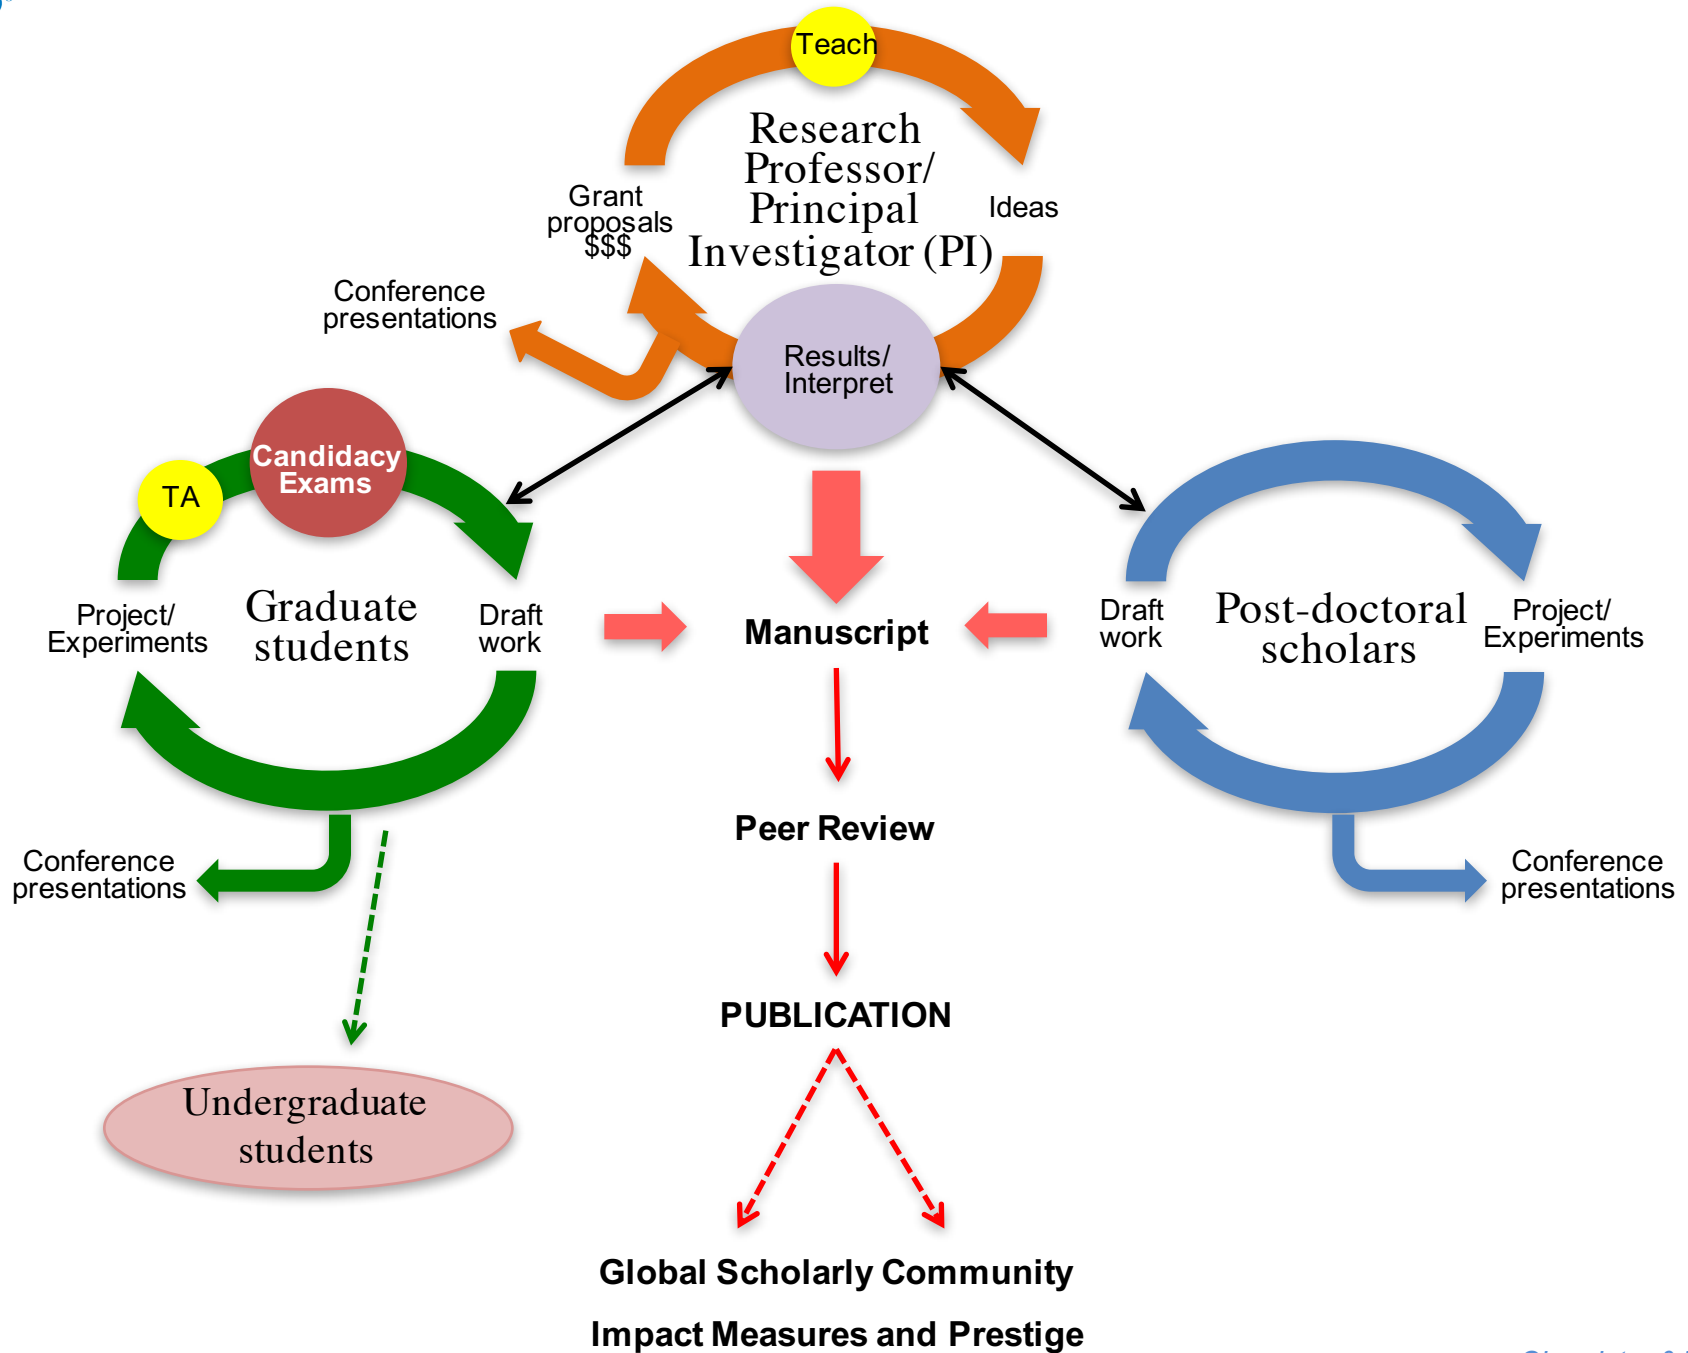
Teach

Research Professor/ Principal Investigator (PI)

Grant proposals $$$

Ideas

Conference presentations

Results/ Interpret

Candidacy Exams

TA

Project/ Experiments

Graduate students

Draft work

Manuscript

Draft work

Post-doctoral scholars

Project/ Experiments

Conference presentations

Peer Review

Conference presentations

PUBLICATION

Undergraduate students

Global Scholarly Community

Impact Measures and Prestige